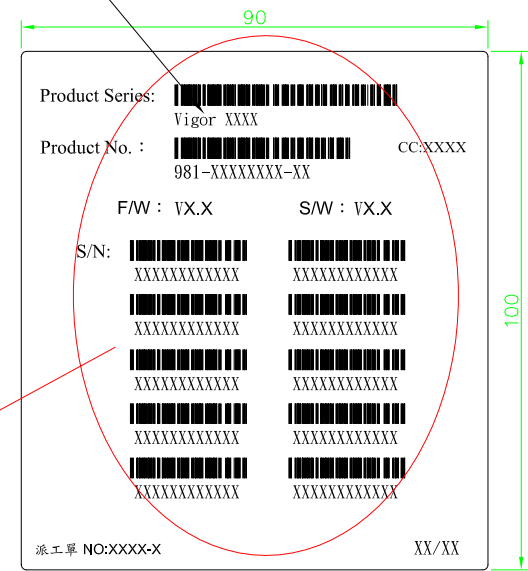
90

100

Product Series:
Vigor XXXX

Product No.：
981-XXXXXXXX-XX

CC:XXXX

F/W：VX.X

S/W：VX.X

S/N:

XXXXXXXXXXXX

XXXXXXXXXXXX

XXXXXXXXXXXX

XXXXXXXXXXXX

XXXXXXXXXXXX

XXXXXXXXXXXX

XXXXXXXXXXXX

XXXXXXXXXXXX

XXXXXXXXXXXX

XXXXXXXXXXXX

派工單 NO:XXXX-X

XX/XX